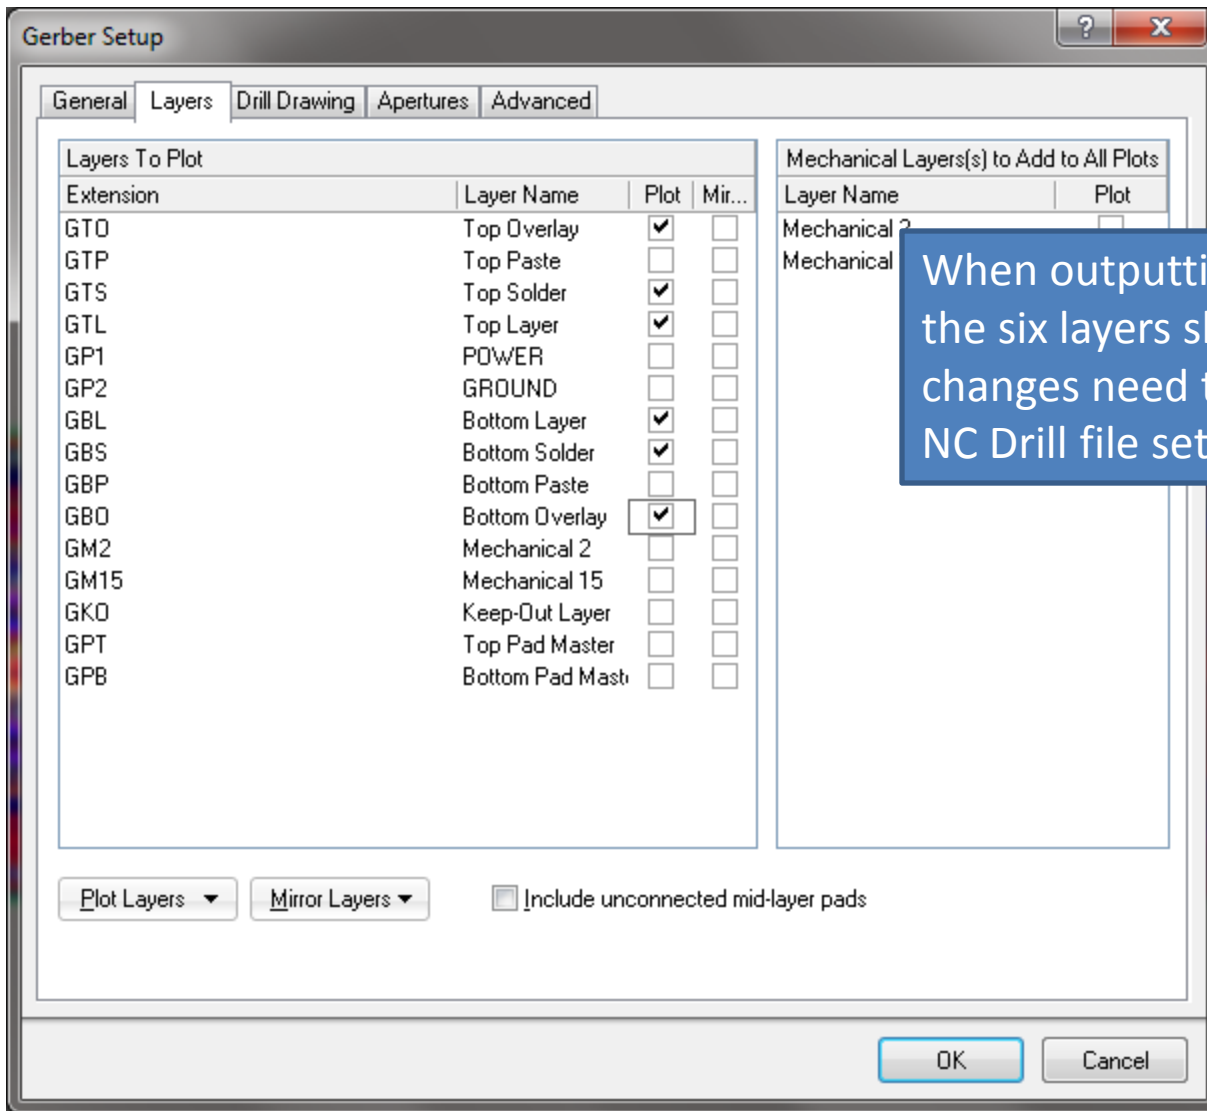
Gerber Setup

?
X

General | Layers | Drill Drawing | Apertures | Advanced

Layers To Plot

| Extension | Layer Name | Plot | Mir... |
|---|---|---|---|
| GTO | Top Overlay | ✔ | |
| GTP | Top Paste | | |
| GTS | Top Solder | ✔ | |
| GTL | Top Layer | ✔ | |
| GP1 | POWER | | |
| GP2 | GROUND | | |
| GBL | Bottom Layer | ✔ | |
| GBS | Bottom Solder | ✔ | |
| GBP | Bottom Paste | | |
| GBO | Bottom Overlay | ✔ | |
| GM2 | Mechanical 2 | | |
| GM15 | Mechanical 15 | | |
| GKO | Keep-Out Layer | | |
| GPT | Top Pad Master | | |
| GPB | Bottom Pad Mast | | |

Mechanical Layers(s) to Add to All Plots

| Layer Name | Plot |
|---|---|
| Mechanical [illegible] | |
| Mechanical | |

When outputti
the six layers s
changes need
NC Drill file se

Plot Layers
Mirror Layers
Include unconnected mid-layer pads

OK
Cancel